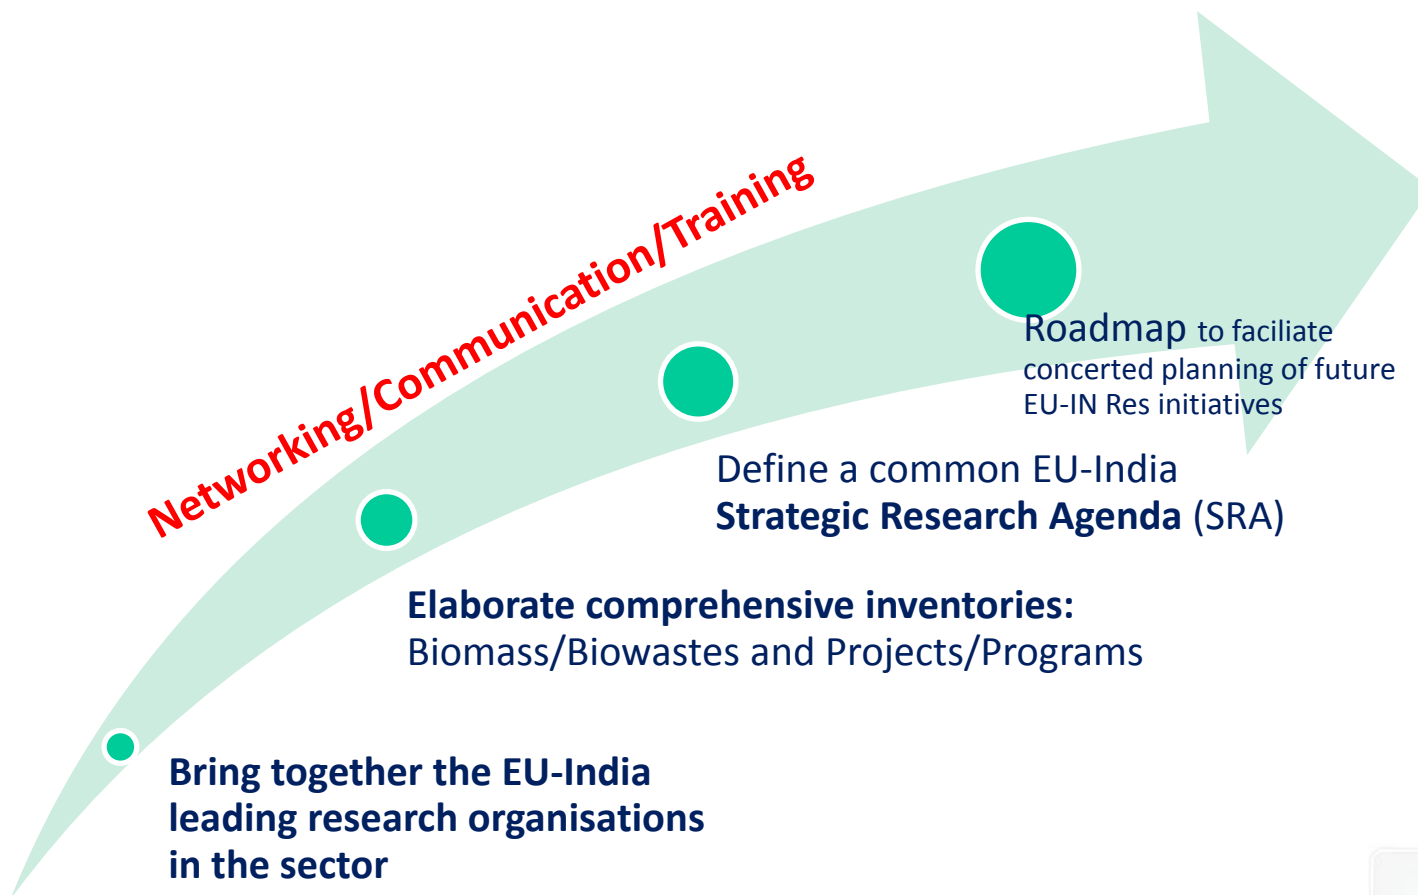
Networking/Communication/Training

Roadmap to faciliate concerted planning of future EU-IN Res initiatives

Define a common EU-India **Strategic Research Agenda** (SRA)

**Elaborate comprehensive inventories:** Biomass/Biowastes and Projects/Programs

**Bring together the EU-India leading research organisations in the sector**